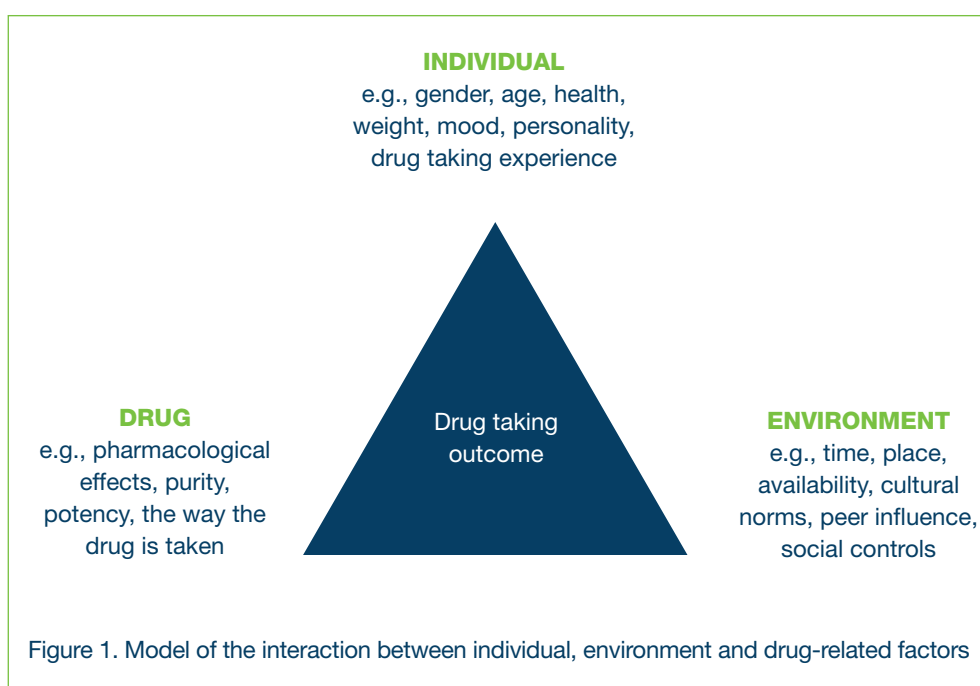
INDIVIDUAL
e.g., gender, age, health, weight, mood, personality, drug taking experience

DRUG
e.g., pharmacological effects, purity, potency, the way the drug is taken

Drug taking outcome

ENVIRONMENT
e.g., time, place, availability, cultural norms, peer influence, social controls

Figure 1. Model of the interaction between individual, environment and drug-related factors